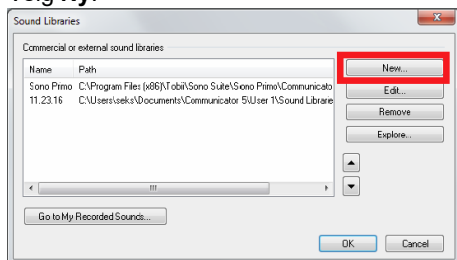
Sound Libraries

Commercial or external sound libraries

| Name | Path |
|---|---|
| Sono Primo | C:\Program Files (x86)\Tobii\Sono Suite\Sono Primo\Communicato |
| 11.23.16 | C:\Users\seks\Documents\Communicator 5\User 1\Sound Librarie |

New...
Edit...
Remove
Explore...

Go to My Recorded Sounds...

OK
Cancel